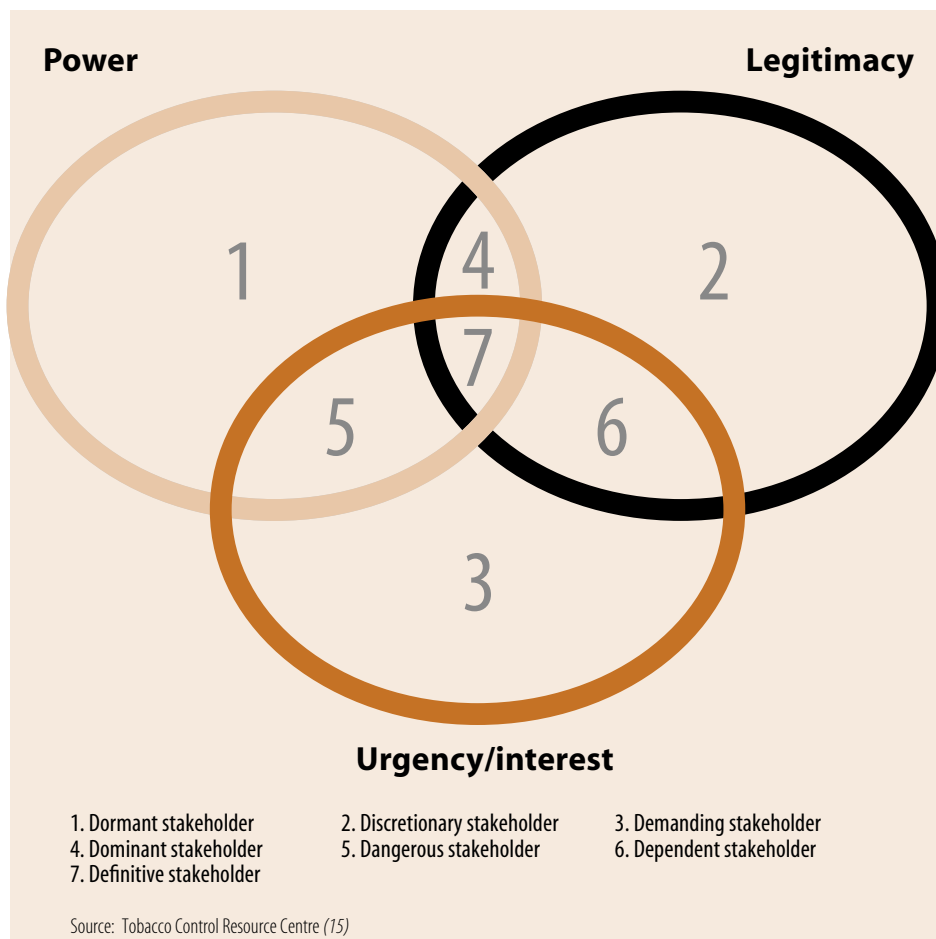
Power

Legitimacy

1

4

2

7

5

6

3

Urgency/interest

1. Dormant stakeholder
2. Discretionary stakeholder
3. Demanding stakeholder
4. Dominant stakeholder
5. Dangerous stakeholder
6. Dependent stakeholder
7. Definitive stakeholder

Source: Tobacco Control Resource Centre (15)